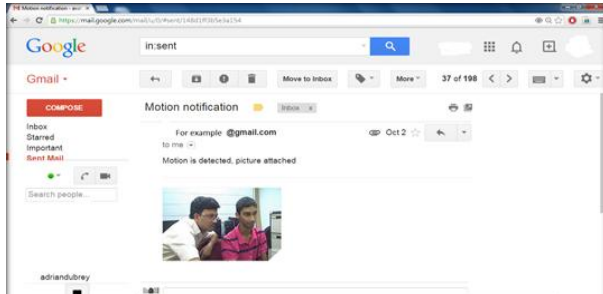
Motion notification - anur ×

https://mail.google.com/mail/u/0/#sent/148d1ff3b5e3a154

Google

in:sent

Gmail ▾

Move to Inbox

More ▾

37 of 198

COMPOSE

Inbox
Starred
Important
Sent Mail

Search people...

Motion notification

Inbox ×

For example @gmail.com

Oct 2

to me

Motion is detected, picture attached

adriandubrey